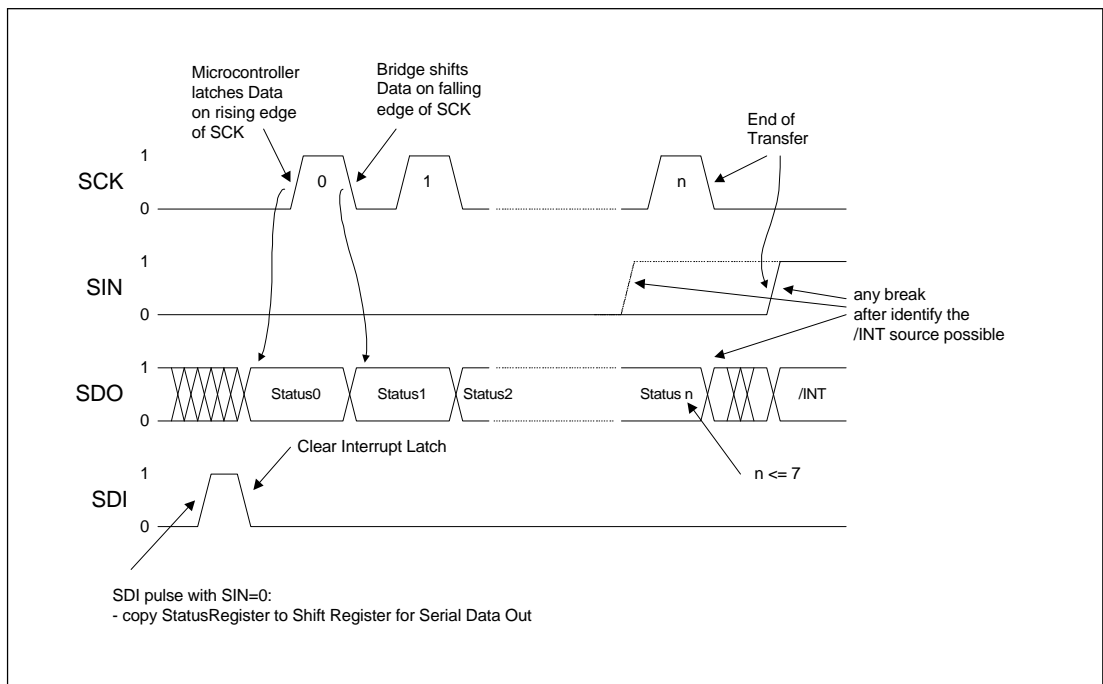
Microcontroller latches Data on rising edge of SCK

Bridge shifts Data on falling edge of SCK

End of Transfer

SCK
1
0
0
1
n

SIN
1
0

any break after identify the /INT source possible

SDO
1
0
Status0
Status1
Status2
Status n
/INT

Clear Interrupt Latch

n <= 7

SDI
1
0

SDI pulse with SIN=0:
- copy StatusRegister to Shift Register for Serial Data Out